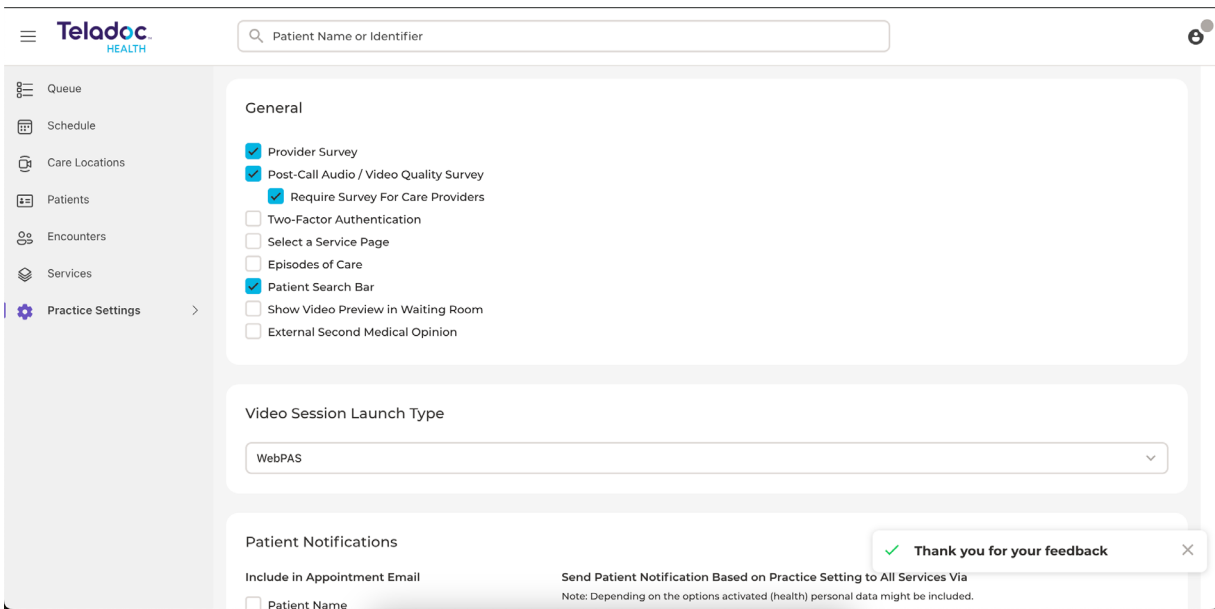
Teladoc. HEALTH

Patient Name or Identifier

Queue
Schedule
Care Locations
Patients
Encounters
Services
Practice Settings

General

Provider Survey
Post-Call Audio / Video Quality Survey
Require Survey For Care Providers
Two-Factor Authentication
Select a Service Page
Episodes of Care
Patient Search Bar
Show Video Preview in Waiting Room
External Second Medical Opinion

Video Session Launch Type

WebPAS

Patient Notifications

Thank you for your feedback

Include in Appointment Email

Send Patient Notification Based on Practice Setting to All Services Via

Note: Depending on the options activated (health) personal data might be included.

Patient Name